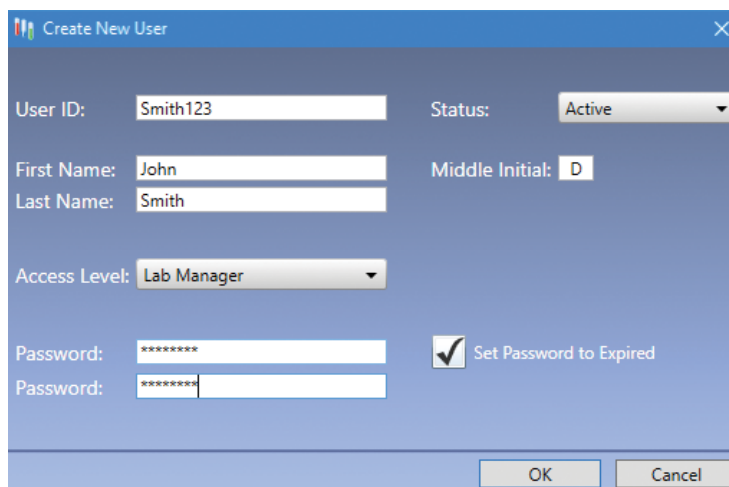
Create New User

User ID: Smith123
Status: Active

First Name: John
Middle Initial: D
Last Name: Smith

Access Level: Lab Manager

Password: ********
Set Password to Expired
Password: ********

OK
Cancel